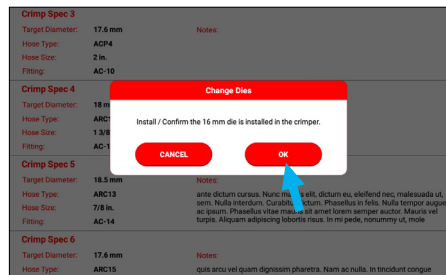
Crimp Spec 3
Target Diameter: 17.6 mm
Notes:
Hose Type: ACP4
Hose Size: 2 in.
Fitting: AC-10

Crimp Spec 4
Target Diameter: 18 m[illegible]
Hose Type: ARC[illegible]
Hose Size: 1 3/8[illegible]
Fitting: AC-1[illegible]

Change Dies
Install / Confirm the 16 mm die is installed in the crimper.
CANCEL
OK

Crimp Spec 5
Target Diameter: 18.5 mm
Notes:
Hose Type: ARC13
Hose Size: 7/8 in.
Fitting: AC-14
ante dictum cursus. Nunc ma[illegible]s elit, dictum eu, eleifend nec, malesuada ut, sem. Nulla interdum. Curabitu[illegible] dictum. Phasellus in felis. Nulla tempor augue ac ipsum. Phasellus vitae mau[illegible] sit amet lorem semper auctor. Mauris vel turpis. Aliquam adipiscing lobortis risus. In mi pede, nonummy ut, mole

Crimp Spec 6
Target Diameter: 17.6 mm
Notes:
Hose Type: ARC15
quis arcu vel quam dignissim pharetra. Nam ac nulla. In tincidunt congue